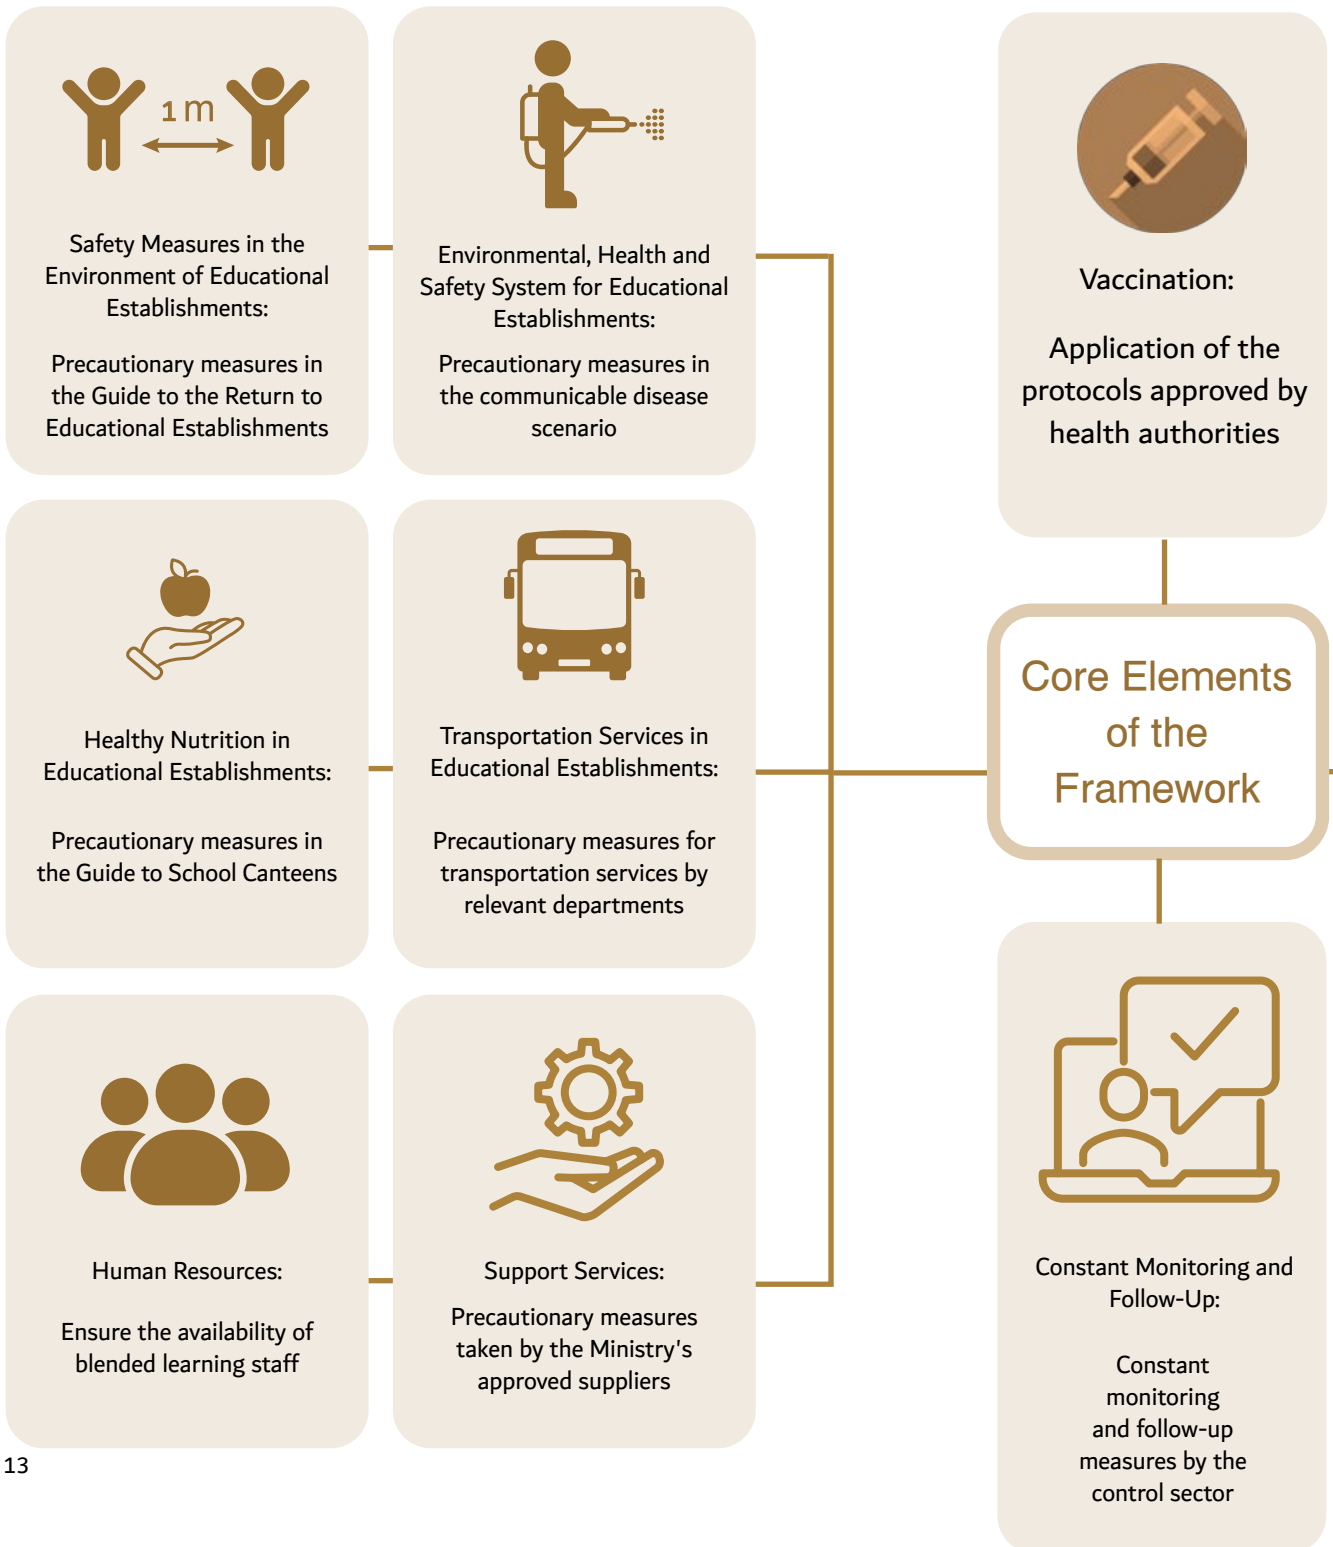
1 m

Safety Measures in the Environment of Educational Establishments:

Precautionary measures in the Guide to the Return to Educational Establishments

Environmental, Health and Safety System for Educational Establishments:

Precautionary measures in the communicable disease scenario

Vaccination:

Application of the protocols approved by health authorities

Healthy Nutrition in Educational Establishments:

Precautionary measures in the Guide to School Canteens

Transportation Services in Educational Establishments:

Precautionary measures for transportation services by relevant departments

Core Elements of the Framework

Human Resources:

Ensure the availability of blended learning staff

Support Services:

Precautionary measures taken by the Ministry's approved suppliers

Constant Monitoring and Follow-Up:

Constant monitoring and follow-up measures by the control sector

13